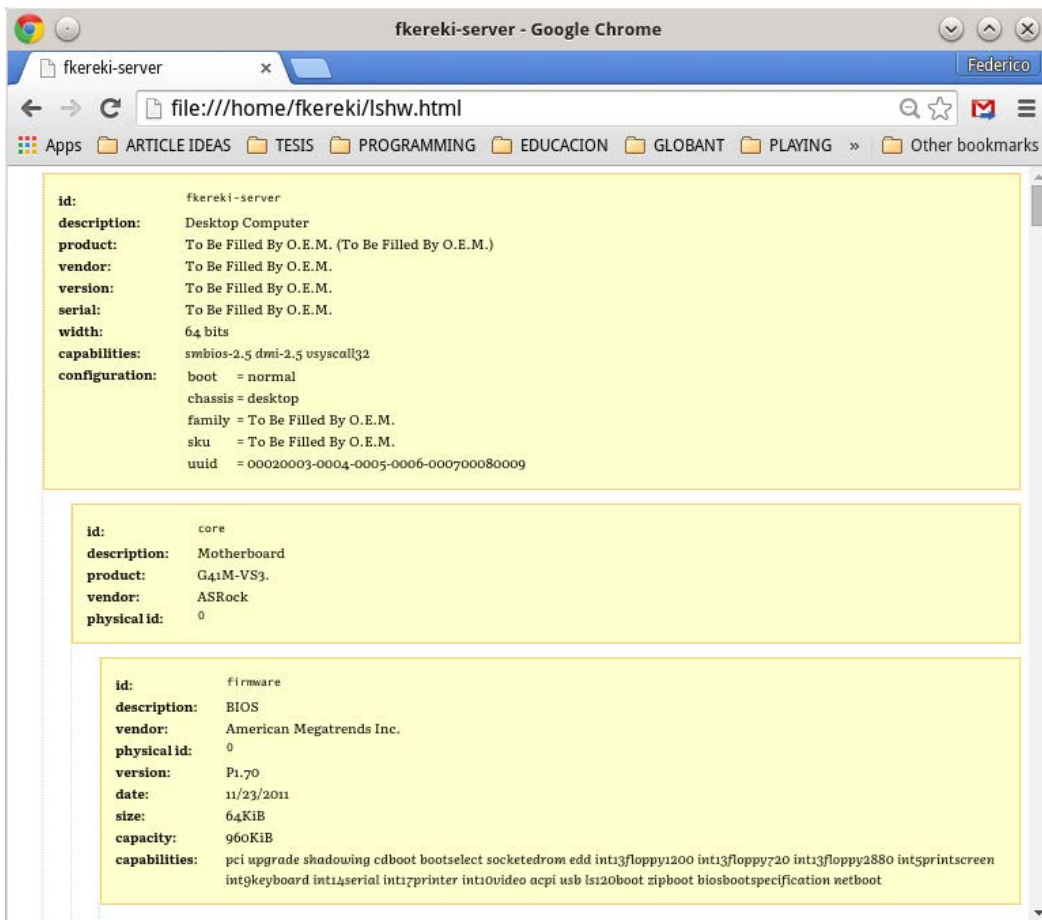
fkereki-server - Google Chrome

fkereki-server ×

Federico

file:///home/fkereki/lshw.html

Apps ARTICLE IDEAS TESIS PROGRAMMING EDUCACION GLOBANT PLAYING » Other bookmarks

| | |
|---|---|
| id: | fkereki-server |
| description: | Desktop Computer |
| product: | To Be Filled By O.E.M. (To Be Filled By O.E.M.) |
| vendor: | To Be Filled By O.E.M. |
| version: | To Be Filled By O.E.M. |
| serial: | To Be Filled By O.E.M. |
| width: | 64 bits |
| capabilities: | smbios-2.5 dmi-2.5 vsyscall32 |
| configuration: | boot = normal<br>chassis = desktop<br>family = To Be Filled By O.E.M.<br>sku = To Be Filled By O.E.M.<br>uuid = 00020003-0004-0005-0006-000700080009 |

| | |
|---|---|
| id: | core |
| description: | Motherboard |
| product: | G41M-VS3. |
| vendor: | ASRock |
| physical id: | 0 |

| | |
|---|---|
| id: | firmware |
| description: | BIOS |
| vendor: | American Megatrends Inc. |
| physical id: | 0 |
| version: | P1.70 |
| date: | 11/23/2011 |
| size: | 64KiB |
| capacity: | 960KiB |
| capabilities: | pci upgrade shadowing cdboot bootselect socketedrom edd int13floppy1200 int13floppy720 int13floppy2880 int5printscreen int9keyboard int14serial int17printer int10video acpi usb ls120boot zipboot biosbootspecification netboot |